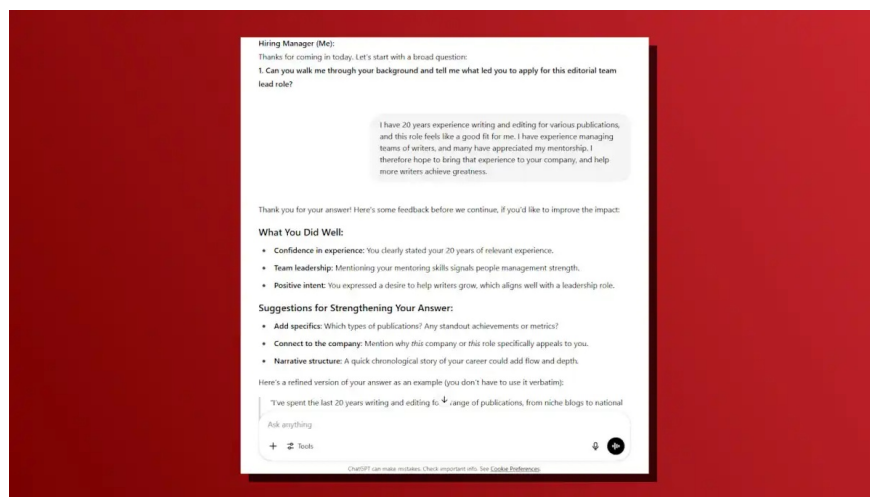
Hiring Manager (Me):
Thanks for coming in today. Let's start with a broad question:
1. Can you walk me through your background and tell me what led you to apply for this editorial team lead role?

I have 20 years experience writing and editing for various publications, and this role feels like a good fit for me. I have experience managing teams of writers, and many have appreciated my mentorship. I therefore hope to bring that experience to your company, and help more writers achieve greatness.

Thank you for your answer! Here's some feedback before we continue, if you'd like to improve the impact:

What You Did Well:

- Confidence in experience: You clearly stated your 20 years of relevant experience.
- Team leadership: Mentioning your mentoring skills signals people management strength.
- Positive intent: You expressed a desire to help writers grow, which aligns well with a leadership role.

Suggestions for Strengthening Your Answer:

- Add specifics: Which types of publications? Any standout achievements or metrics?
- Connect to the company: Mention why this company or this role specifically appeals to you.
- Narrative structure: A quick chronological story of your career could add flow and depth.

Here's a refined version of your answer as an example (you don't have to use it verbatim):

"I've spent the last 20 years writing and editing fo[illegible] range of publications, from niche blogs to national

Ask anything

+ Tools

ChatGPT can make mistakes. Check important info. See Cookie Preferences.